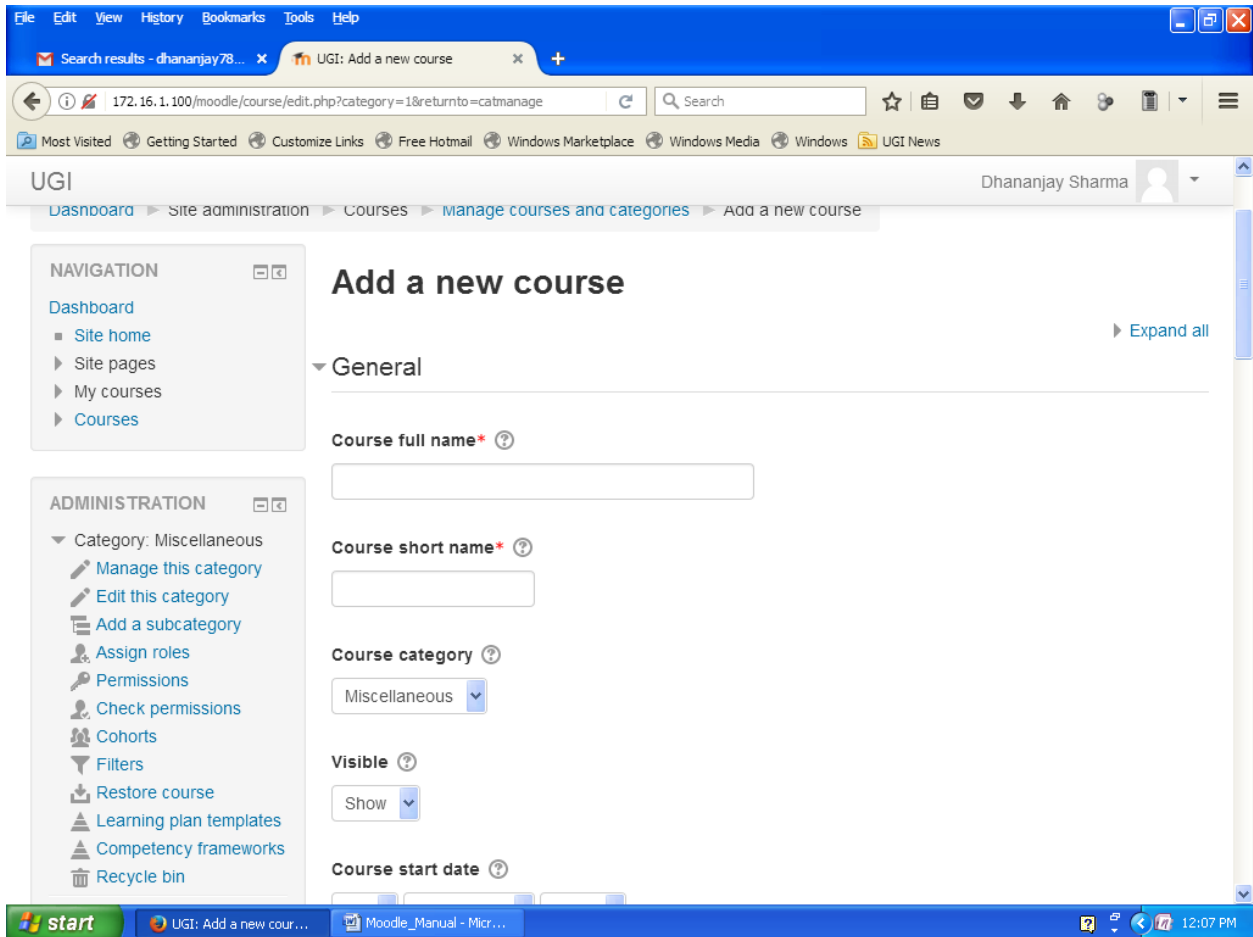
File Edit View History Bookmarks Tools Help

Search results - dhananjay78... ×
UGI: Add a new course ×
+

172.16.1.100/moodle/course/edit.php?category=1&returnto=catmanage
Search

Most Visited Getting Started Customize Links Free Hotmail Windows Marketplace Windows Media Windows UGI News

UGI
Dhananjay Sharma

Dashboard ► Site administration ► Courses ► Manage courses and categories ► Add a new course

NAVIGATION
Dashboard
Site home
Site pages
My courses
Courses

ADMINISTRATION
Category: Miscellaneous
Manage this category
Edit this category
Add a subcategory
Assign roles
Permissions
Check permissions
Cohorts
Filters
Restore course
Learning plan templates
Competency frameworks
Recycle bin

Add a new course

Expand all

General

Course full name*

Course short name*

Course category
Miscellaneous

Visible
Show

Course start date

start
UGI: Add a new cour...
Moodle_Manual - Micr...
12:07 PM